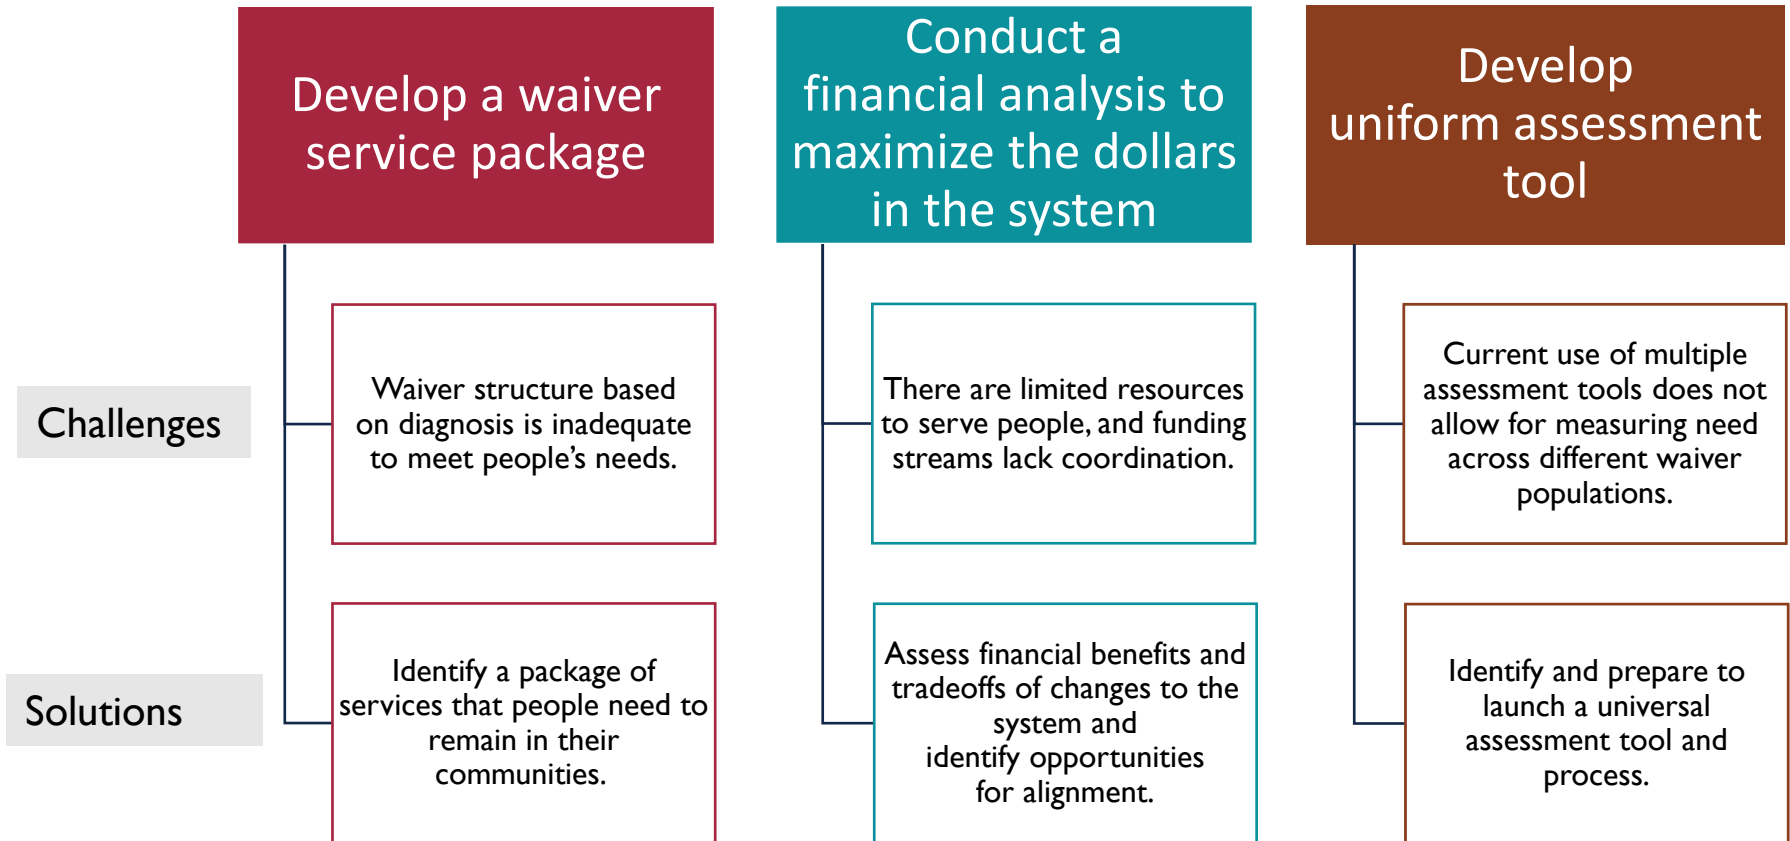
Develop a waiver service package

Conduct a financial analysis to maximize the dollars in the system

Develop uniform assessment tool

Challenges

Waiver structure based on diagnosis is inadequate to meet people's needs.

There are limited resources to serve people, and funding streams lack coordination.

Current use of multiple assessment tools does not allow for measuring need across different waiver populations.

Solutions

Identify a package of services that people need to remain in their communities.

Assess financial benefits and tradeoffs of changes to the system and identify opportunities for alignment.

Identify and prepare to launch a universal assessment tool and process.